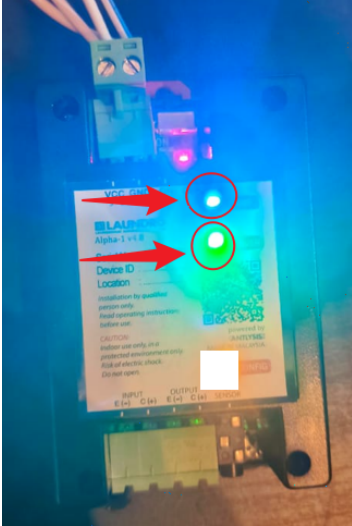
VCC GND
LAUNC
Alpha-1 v4.0
Device ID
Location
Installation by qualified person only. Read operating instruction before use.
CAUTION
Indoor use only, in a protected environment only. Risk of electric shock. Do not open.
powered by
ANTLYSIS
INPUT
C (-) C (+)
OUTPUT
C (-) C (+)
SENSOR